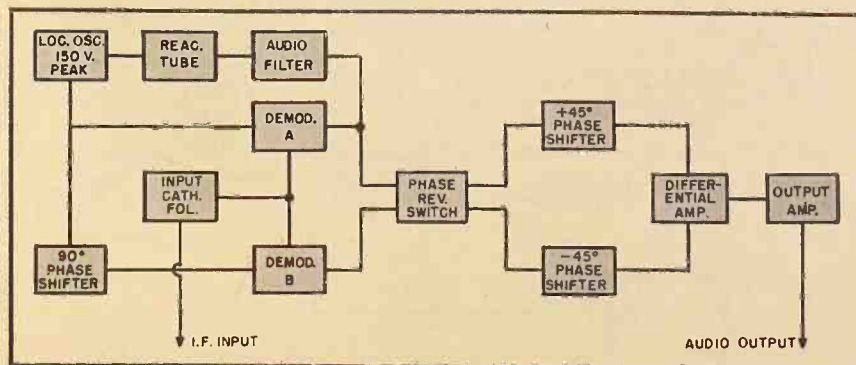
LOC. OSC. 150 V. PEAK

REAC. TUBE

AUDIO FILTER

DEMOD. A

INPUT CATH. FOL.

90° PHASE SHIFTER

DEMOD. B

PHASE REV. SWITCH

+45° PHASE SHIFTER

−45° PHASE SHIFTER

DIFFERENTIAL AMP.

OUTPUT AMP.

I.F. INPUT

AUDIO OUTPUT